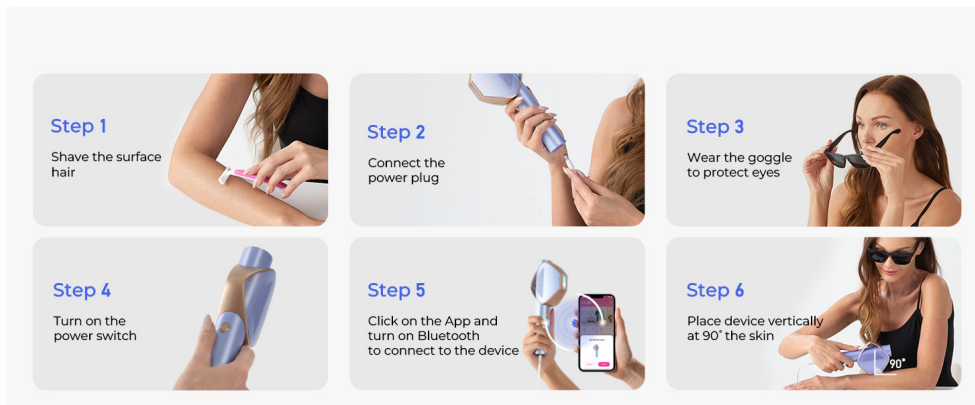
Step 1
Shave the surface hair

Step 2
Connect the power plug

Step 3
Wear the goggle to protect eyes

Step 4
Turn on the power switch

Step 5
Click on the App and turn on Bluetooth to connect to the device

Step 6
Place device vertically at 90° the skin

90°